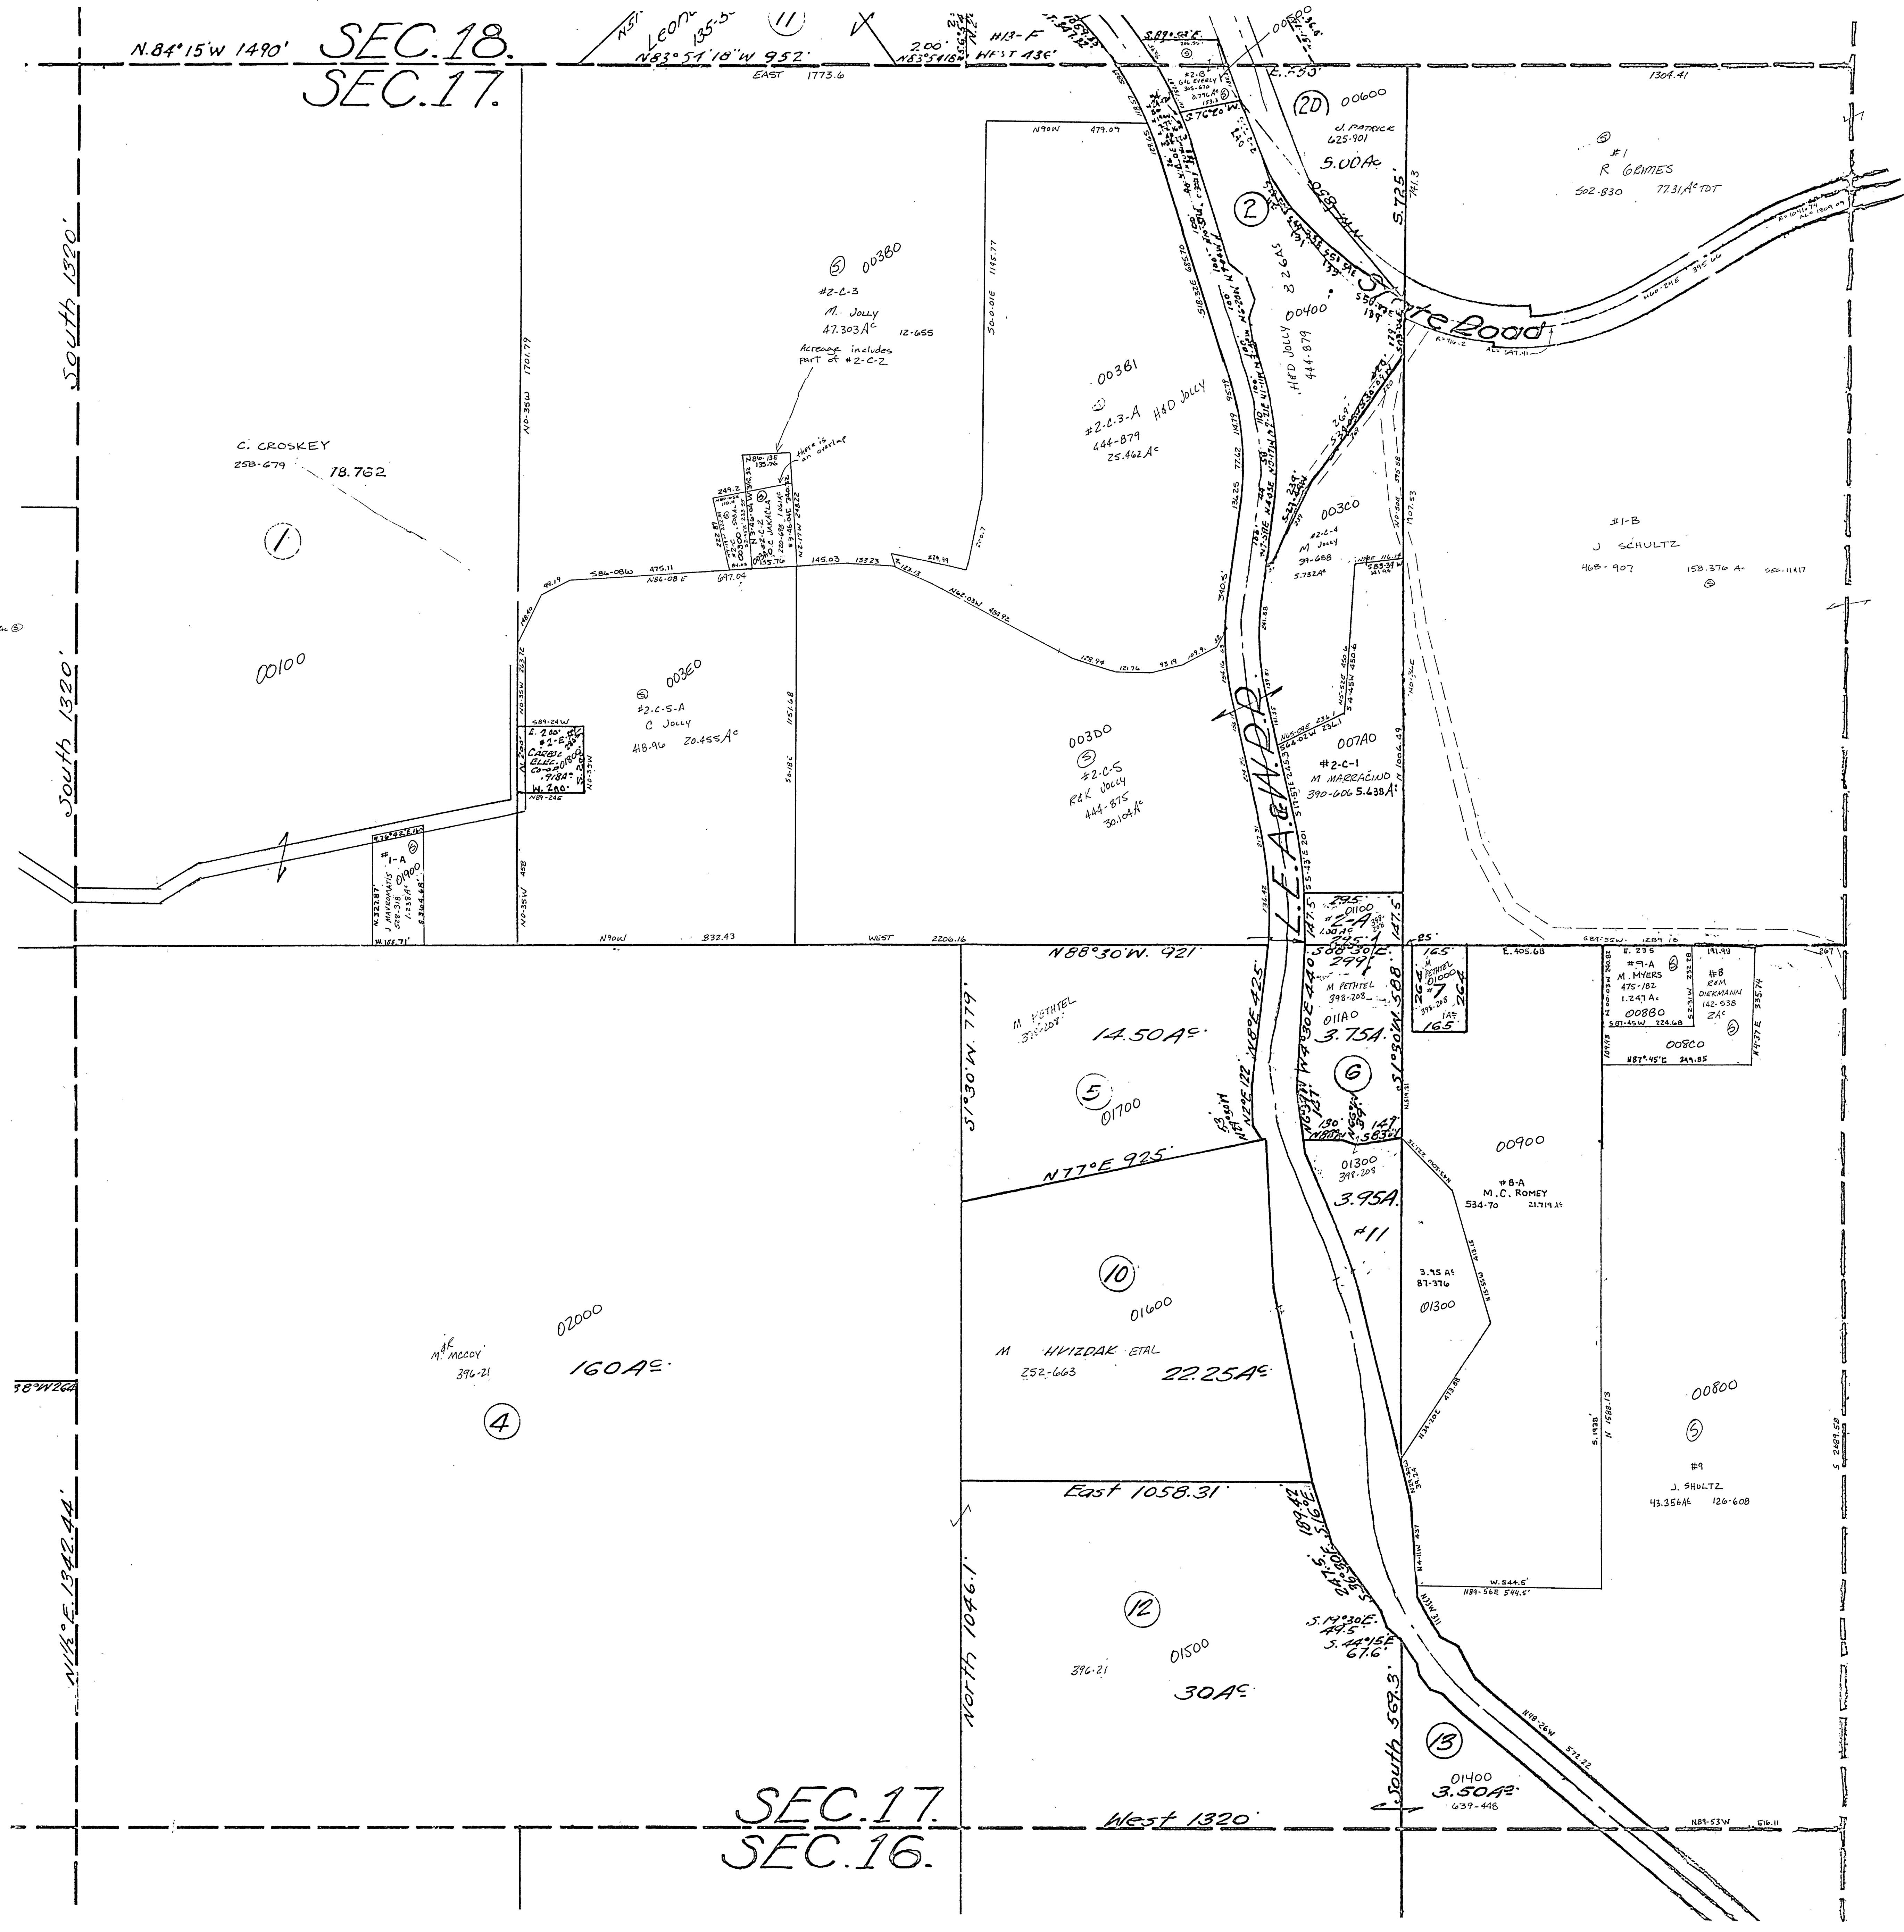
N.84°15'W 1490' SEC.18.
SEC.17.
N83°51'18"W 952'
EAST 1773.6
Leon
135.5
(11)
2.00'
N83°54'18"
#13-F
WEST 138'
S.89°58'E
1304.41
(20) 00600
J. PATRICK
625-901
5.00Ac
S.725'
#1
R GRIMES
502-830 77.31Ac TOT
(2)
State Road
N90W 479.09
(5) 00380
#2-C-3
M. Jolly
47.303Ac 12-655
Acreage includes part of #2-C-2
there is an overlap
00381
#2-C-3-A H&D Jolly
444-879
25.462Ac
H&D Jolly 00400
444-879
3.26AC
003C0
#2-C-4
M Jolly
39-688
5.732Ac
#1-B
J SCHULTZ
468-907 158.376 A+
C. CROSKEY
258-679 78.762
(1)
00100
South 1320'
South 1320'
N0-35W 1701.79
S86-08W 475.11
N86-08E 697.04
145.03 133.23
(5) 003E0
#2-C-5-A
C Jolly
418-96 20.455Ac
003D0
(5)
#2-C-5
R&K Jolly
444-875
30.104Ac
007A0
#2-C-1
M MARRACINO
390-606 5.638Ac
L.E.A.&W.R.R.
S89-24W
E. 200'
#2-E
Carroll Elec. Co-op
.918Ac
W. 200'
N89-24E
#1-A
J MAVROMATIS
528-318
1.238Ac
01900
N90W 832.43
WEST 2206.16
N88°30'W. 921'
295'
01100
#2-A
1.00Ac
S88°30'E. 299'
M PETHTEL
398-208
011A0
3.75A.
(6)
165
M PETHTEL
01000
#7
398-208
1Ac
165
E. 405.68
#9-A
M. MYERS
475-182
1.247Ac
00880
#8
R&M DIEKMANN
162-538
2Ac
008C0
M PETHTEL
398-208
14.50Ac
(5)
01700
S1°30'W. 779'
N77°E 925'
01300
398-208
3.95A.
#11
00900
#8-A
M.C. ROMEY
534-70 21.719Ac
3.95Ac
87-376
01300
(10)
01600
M HVIZDAK ETAL
252-663
22.25Ac
M&R McCOY
396-21
02000
160Ac
(4)
00800
(5)
#9
J. SHULTZ
43.356Ac 126-608
East 1058.31'
W. 544.6'
N89-56E 544.5'
(12)
01500
396-21
30Ac
S.19°30'E. 49.5
S.44°15'E 67.6
North 1046.1'
South 569.3'
(13)
01400
3.50Ac
639-448
N48-26W 572.22
N89-53W 516.11
N1/6°E 1342.44'
SEC.17.
SEC.16.
West 1320'